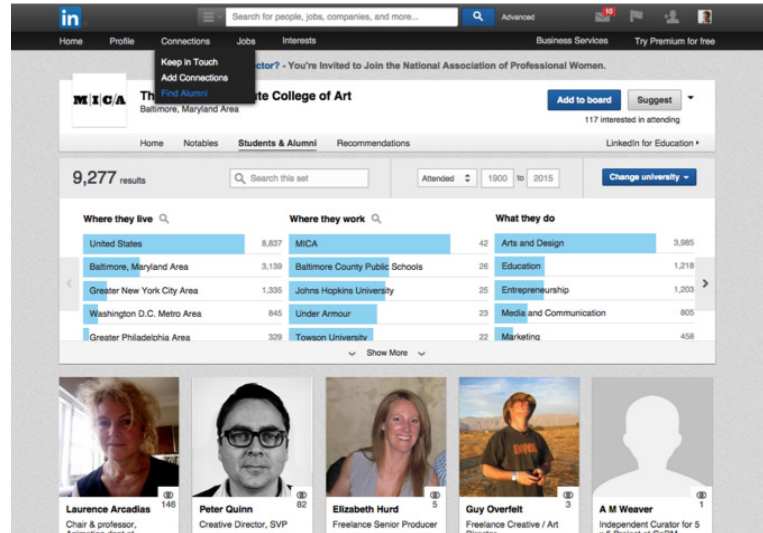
in

Search for people, jobs, companies, and more...

Advanced

10

Home Profile Connections Jobs Interests Business Services Try Premium for free

Keep in Touch
Add Connections
Find Alumni

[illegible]ctor? - You're invited to Join the National Association of Professional Women.

M|C/A

Th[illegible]te College of Art
Baltimore, Maryland Area

Add to board Suggest

117 interested in attending

Home Notables Students & Alumni Recommendations LinkedIn for Education

9,277 results

Search this set

Attended 1900 to 2015

Change university

| Where they live | | Where they work | | What they do | |
|---|---|---|---|---|---|
| United States | 8,837 | MICA | 42 | Arts and Design | 3,985 |
| Baltimore, Maryland Area | 3,139 | Baltimore County Public Schools | 26 | Education | 1,218 |
| Greater New York City Area | 1,335 | Johns Hopkins University | 25 | Entrepreneurship | 1,203 |
| Washington D.C. Metro Area | 845 | Under Armour | 23 | Media and Communication | 805 |
| Greater Philadelphia Area | 329 | Towson University | 22 | Marketing | 458 |

Show More

Laurence Arcadias 146
Chair & professor, Animation dept at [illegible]

Peter Quinn 82
Creative Director, SVP

Elizabeth Hurd 5
Freelance Senior Producer

Guy Overfelt 3
Freelance Creative / Art Director

A M Weaver 1
Independent Curator for 5 + 5 Project at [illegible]